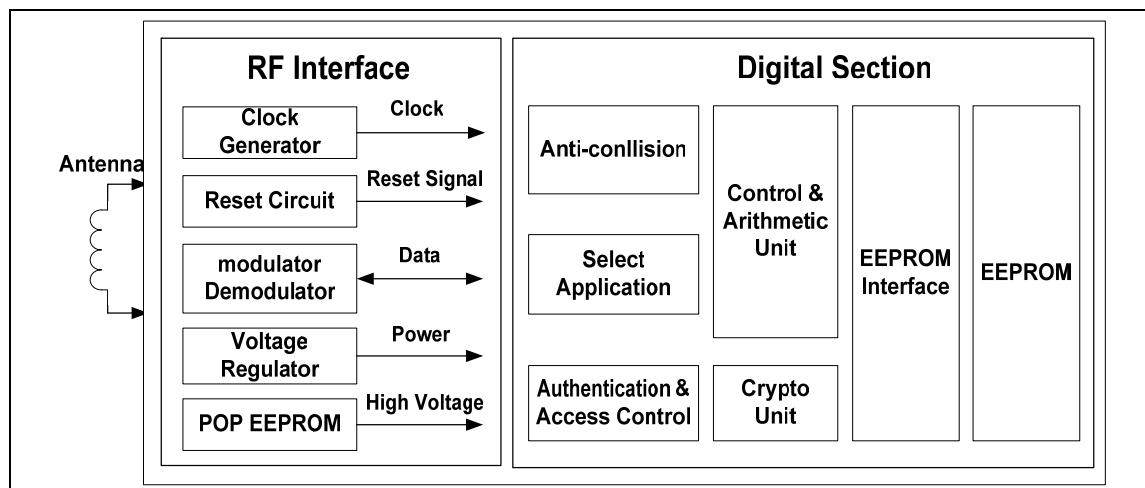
RF Interface

Clock Generator

Clock

Antenna

Reset Circuit

Reset Signal

modulator Demodulator

Data

Voltage Regulator

Power

POP EEPROM

High Voltage

Digital Section

Anti-conllision

Control & Arithmetic Unit

EEPROM Interface

EEPROM

Select Application

Authentication & Access Control

Crypto Unit